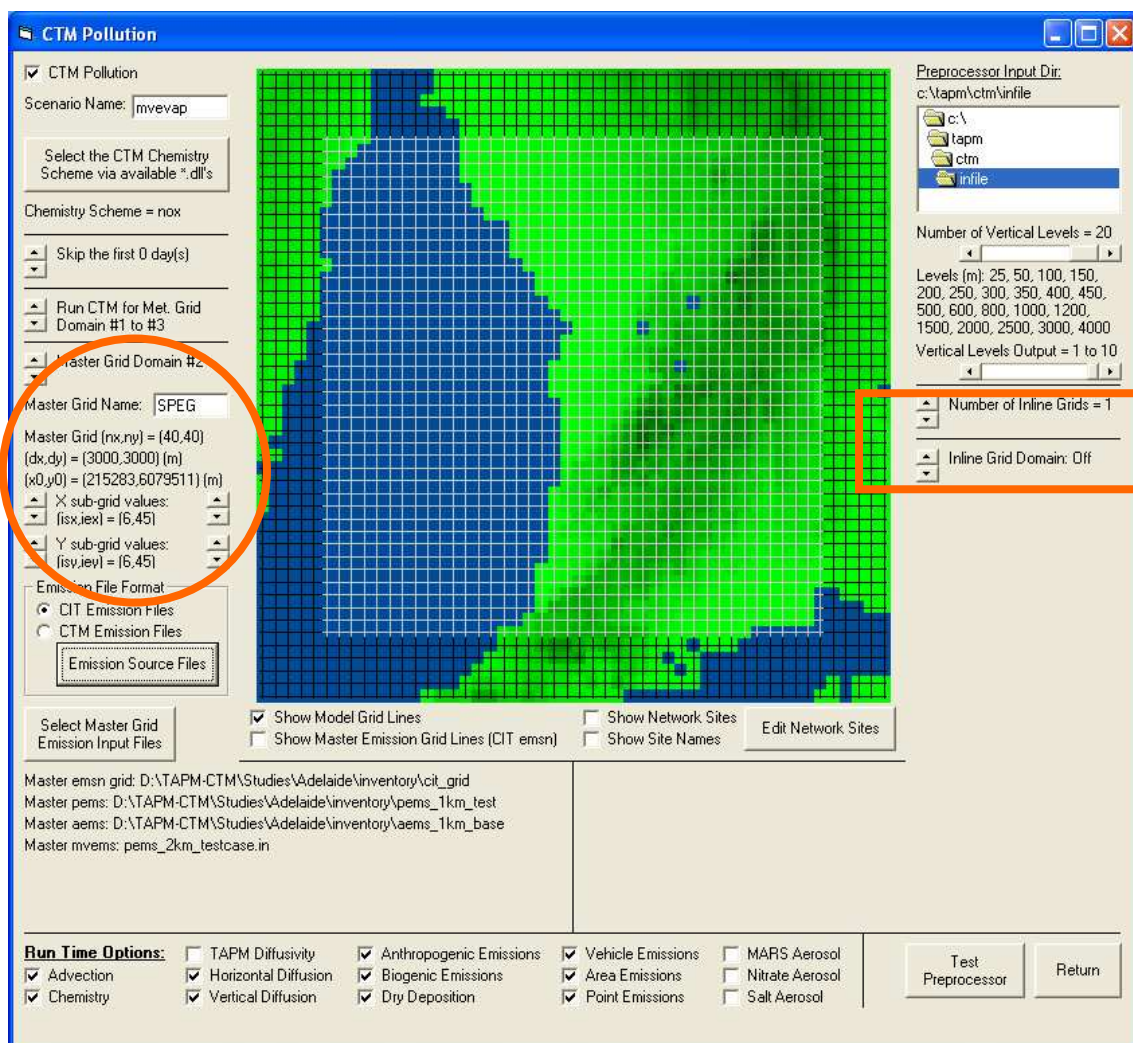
CTM Pollution

CTM Pollution

Scenario Name: mvevap

Select the CTM Chemistry Scheme via available *.dll's

Chemistry Scheme = nox

Skip the first 0 day(s)

Run CTM for Met. Grid Domain #1 to #3

Master Grid Domain #2

Master Grid Name: SPEG

Master Grid (nx,ny) = (40,40)
(dx,dy) = (3000,3000) (m)
(x0,y0) = (215283,6079511) (m)

X sub-grid values: (isx,iex) = (6,45)

Y sub-grid values: (isy,iey) = (6,45)

Emission File Format
CIT Emission Files
CTM Emission Files

Emission Source Files

Select Master Grid Emission Input Files

Preprocessor Input Dir:
c:\tapm\ctm\infile

c:\
tapm
ctm
infile

Number of Vertical Levels = 20

Levels (m): 25, 50, 100, 150, 200, 250, 300, 350, 400, 450, 500, 600, 800, 1000, 1200, 1500, 2000, 2500, 3000, 4000

Vertical Levels Output = 1 to 10

Number of Inline Grids = 1

Inline Grid Domain: Off

Show Model Grid Lines
Show Master Emission Grid Lines (CIT emsn)
Show Network Sites
Show Site Names
Edit Network Sites

Master emsn grid: D:\TAPM-CTM\Studies\Adelaide\inventory\cit_grid
Master pems: D:\TAPM-CTM\Studies\Adelaide\inventory\pems_1km_test
Master aems: D:\TAPM-CTM\Studies\Adelaide\inventory\aems_1km_base
Master mvems: pems_2km_testcase.in

Run Time Options:
Advection
Chemistry
TAPM Diffusivity
Horizontal Diffusion
Vertical Diffusion
Anthropogenic Emissions
Biogenic Emissions
Dry Deposition
Vehicle Emissions
Area Emissions
Point Emissions
MARS Aerosol
Nitrate Aerosol
Salt Aerosol

Test Preprocessor

Return